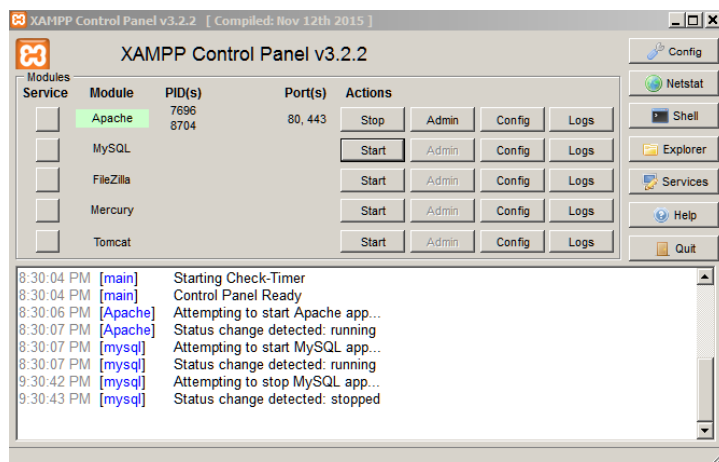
XAMPP Control Panel v3.2.2 [ Compiled: Nov 12th 2015 ]

XAMPP Control Panel v3.2.2

Config
Netstat
Shell
Explorer
Services
Help
Quit

Modules

| Service | Module | PID(s) | Port(s) | Actions | | | |
|---|---|---|---|---|---|---|---|
| | Apache | 7696 8704 | 80, 443 | Stop | Admin | Config | Logs |
| | MySQL | | | Start | Admin | Config | Logs |
| | FileZilla | | | Start | Admin | Config | Logs |
| | Mercury | | | Start | Admin | Config | Logs |
| | Tomcat | | | Start | Admin | Config | Logs |

8:30:04 PM [main] Starting Check-Timer
8:30:04 PM [main] Control Panel Ready
8:30:06 PM [Apache] Attempting to start Apache app...
8:30:07 PM [Apache] Status change detected: running
8:30:07 PM [mysql] Attempting to start MySQL app...
8:30:07 PM [mysql] Status change detected: running
9:30:42 PM [mysql] Attempting to stop MySQL app...
9:30:43 PM [mysql] Status change detected: stopped